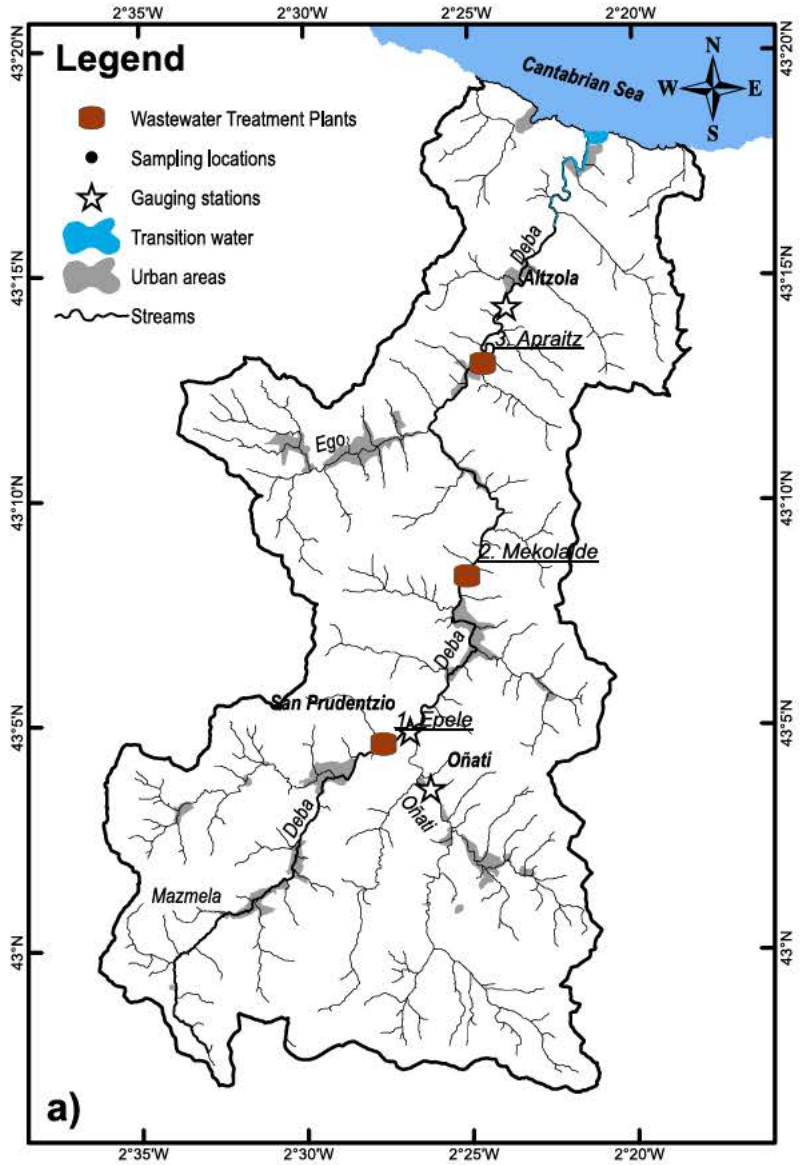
2°35'W 2°30'W 2°25'W 2°20'W

43°20'N

Legend

Wastewater Treatment Plants

Sampling locations

Gauging stations

Transition water

Urban areas

Streams

Cantabrian Sea

N
W E
S

Deba

Altzola

3. Apraitz

Ego

43°15'N

43°10'N

2. Mekolalde

Deba

San Prudentzio

1. Epele

Oñati

Oñati

Deba

Mazmela

43°5'N

43°N

a)

2°35'W 2°30'W 2°25'W 2°20'W